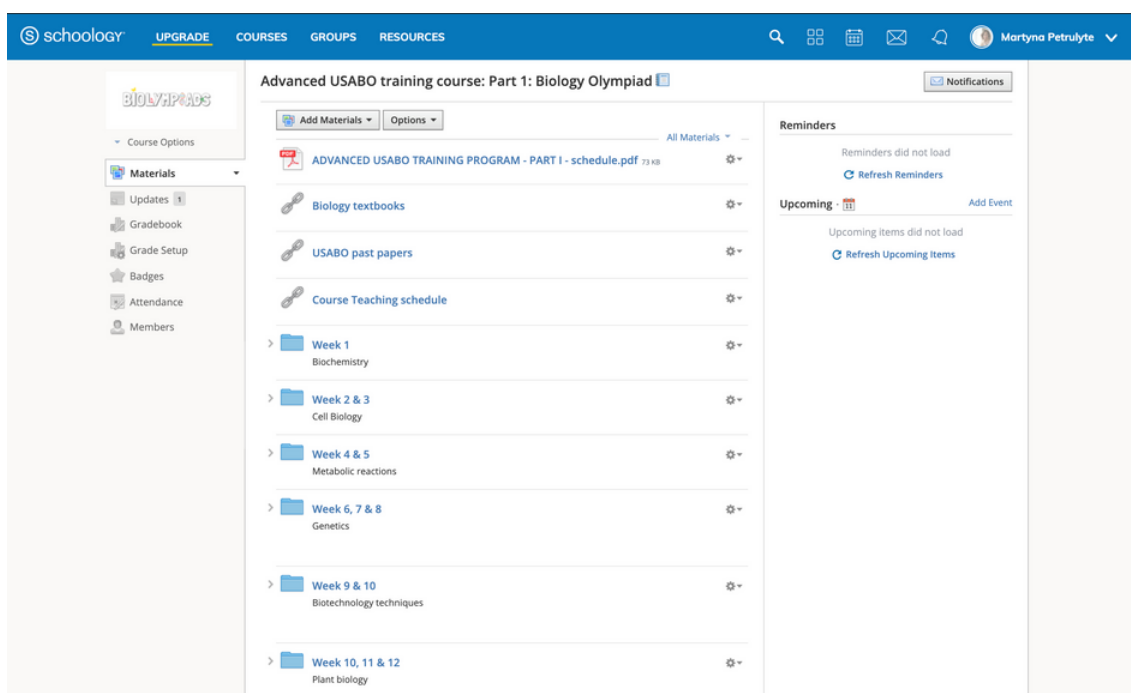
schoology UPGRADE COURSES GROUPS RESOURCES Martyna Petrulyte

BIOLYMPIADS

Course Options

Materials

Updates 1

Gradebook

Grade Setup

Badges

Attendance

Members

Advanced USABO training course: Part 1: Biology Olympiad

Notifications

Add Materials ▾ Options ▾

All Materials ▾

ADVANCED USABO TRAINING PROGRAM - PART I - schedule.pdf 73 KB

Biology textbooks

USABO past papers

Course Teaching schedule

Week 1
Biochemistry

Week 2 & 3
Cell Biology

Week 4 & 5
Metabolic reactions

Week 6, 7 & 8
Genetics

Week 9 & 10
Biotechnology techniques

Week 10, 11 & 12
Plant biology

Reminders

Reminders did not load

Refresh Reminders

Upcoming ·

Add Event

Upcoming items did not load

Refresh Upcoming Items